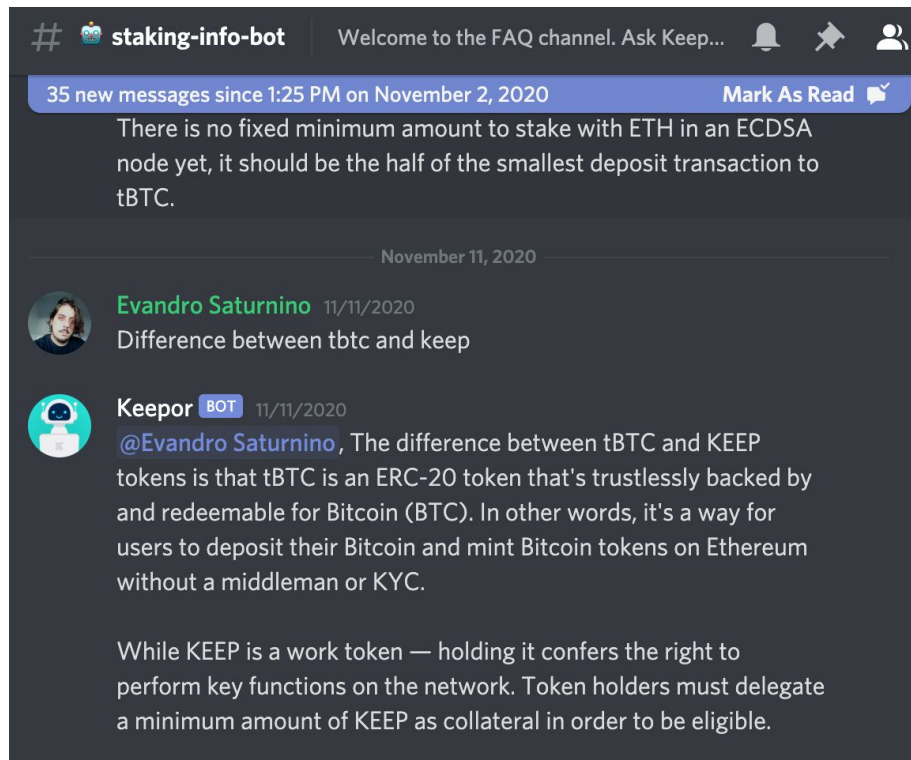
# staking-info-bot | Welcome to the FAQ channel. Ask Keep...

35 new messages since 1:25 PM on November 2, 2020 Mark As Read

There is no fixed minimum amount to stake with ETH in an ECDSA node yet, it should be the half of the smallest deposit transaction to tBTC.

November 11, 2020

Evandro Saturnino 11/11/2020
Difference between tbtc and keep

Keepor BOT 11/11/2020
@Evandro Saturnino, The difference between tBTC and KEEP tokens is that tBTC is an ERC-20 token that's trustlessly backed by and redeemable for Bitcoin (BTC). In other words, it's a way for users to deposit their Bitcoin and mint Bitcoin tokens on Ethereum without a middleman or KYC.

While KEEP is a work token — holding it confers the right to perform key functions on the network. Token holders must delegate a minimum amount of KEEP as collateral in order to be eligible.